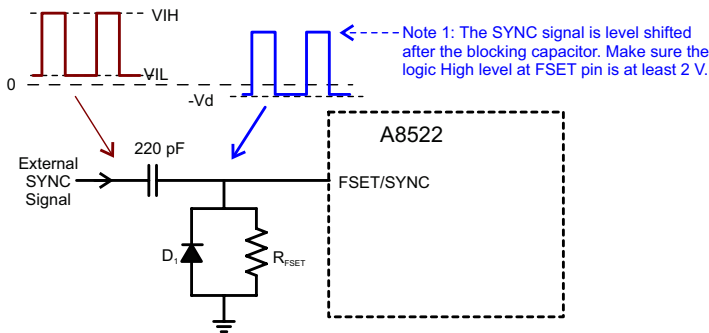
VIH

VIL

0

-Vd

Note 1: The SYNC signal is level shifted after the blocking capacitor. Make sure the logic High level at FSET pin is at least 2 V.

220 pF

External SYNC Signal

A8522

FSET/SYNC

$D_1$

$R_{FSET}$